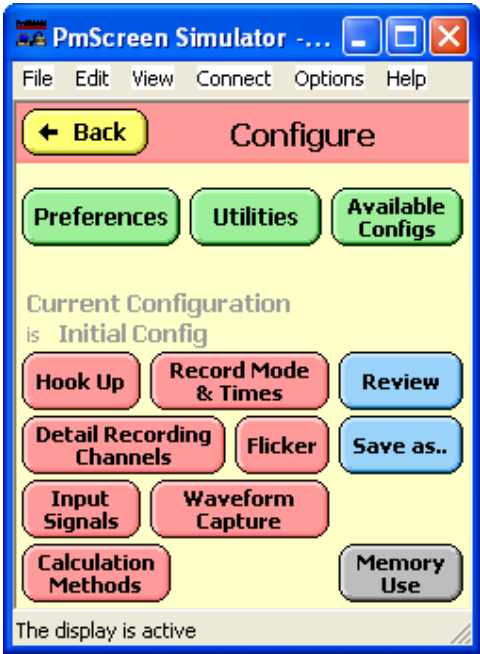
PmScreen Simulator -...

File Edit View Connect Options Help

← Back

Configure

Preferences

Utilities

Available Configs

Current Configuration

is Initial Config

Hook Up

Record Mode & Times

Review

Detail Recording Channels

Flicker

Save as..

Input Signals

Waveform Capture

Calculation Methods

Memory Use

The display is active